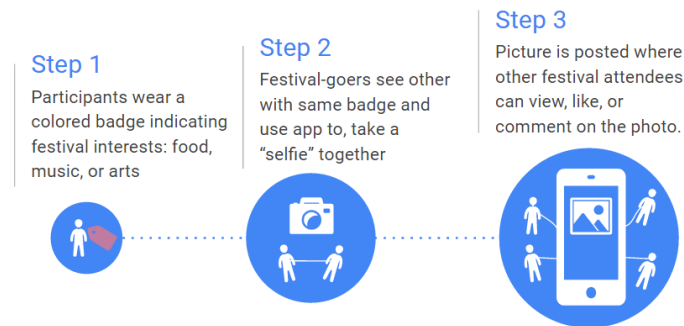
Step 1

Participants wear a colored badge indicating festival interests: food, music, or arts

Step 2

Festival-goers see other with same badge and use app to, take a “selfie” together

Step 3

Picture is posted where other festival attendees can view, like, or comment on the photo.